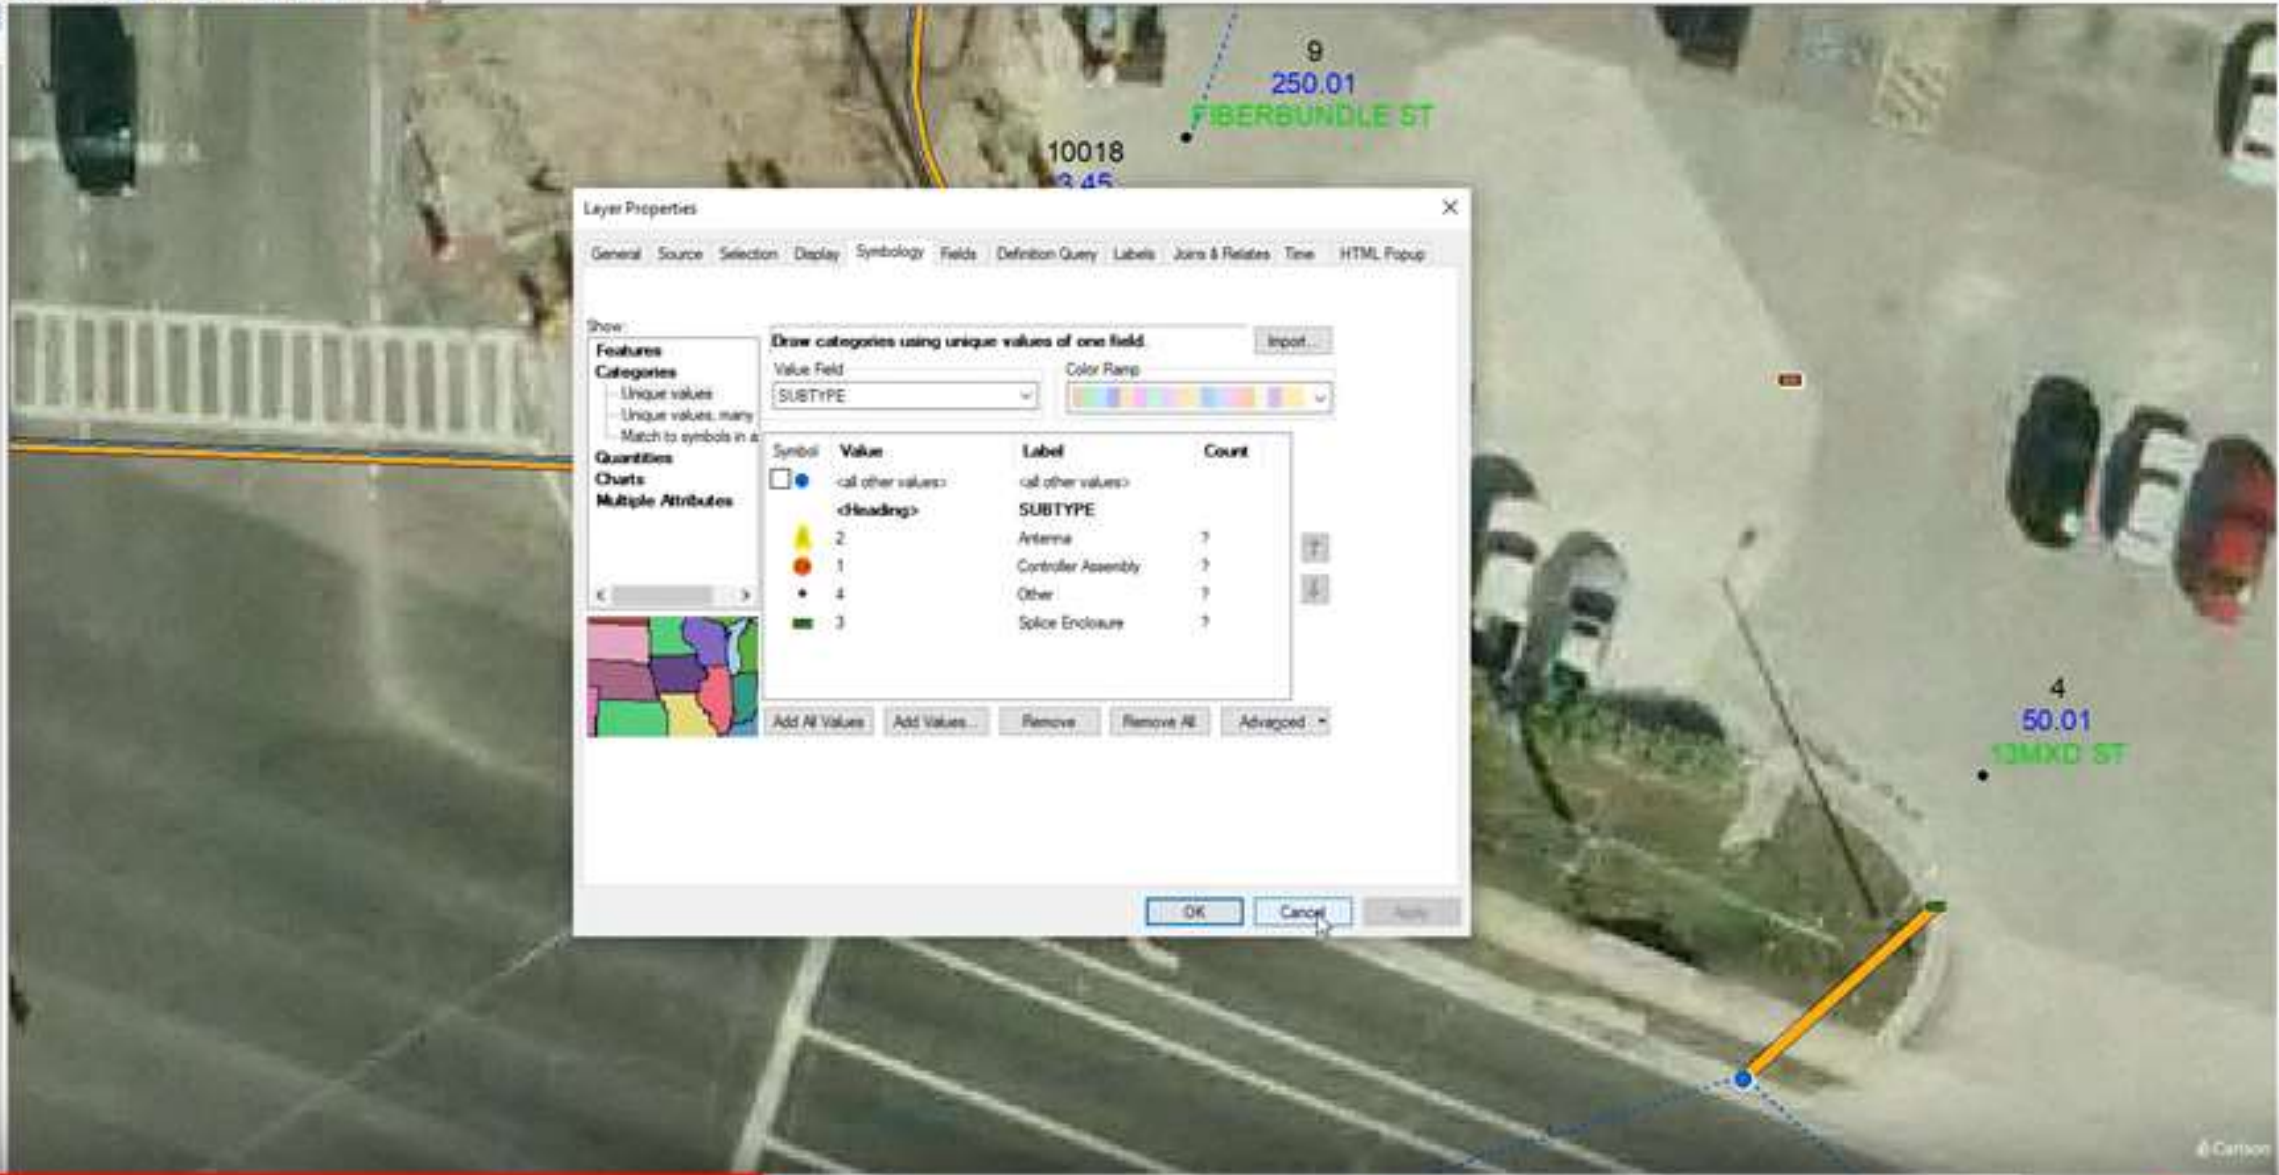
9
250.01
FIBERBUNDLE ST

10018
3.45

Layer Properties

General Source Selection Display Symbology Fields Definition Query Labels Joins & Relates Time HTML Popup

Show:
Features
Categories
Unique values
Unique values, many
Match to symbols in a
Quantities
Charts
Multiple Attributes

Draw categories using unique values of one field.
Import...

Value Field
SUBTYPE

Color Ramp

| Symbol | Value | Label | Count |
|---|---|---|---|
| | <all other values> | <all other values> | |
| | <Heading> | SUBTYPE | |
| | 2 | Antenna | ? |
| | 1 | Controller Assembly | ? |
| | 4 | Other | ? |
| | 3 | Splice Enclosure | ? |

Add All Values Add Values... Remove Remove All Advanced

OK Cancel Apply

4
50.01
13MXD ST